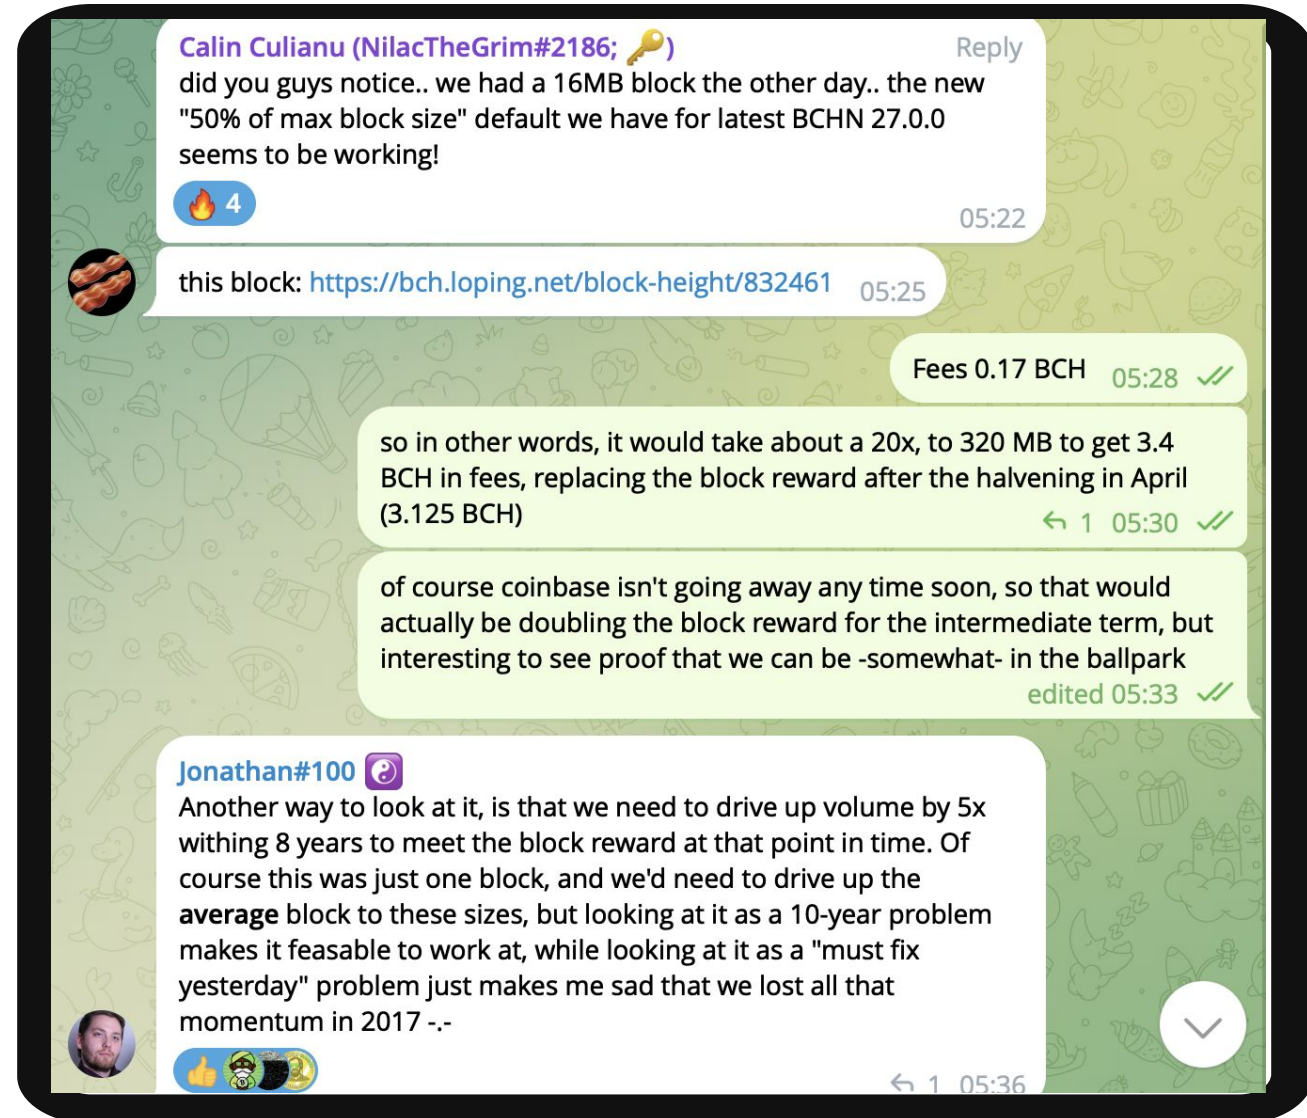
Calin Culianu (NilacTheGrim#2186; 🔑)
Reply
did you guys notice.. we had a 16MB block the other day.. the new "50% of max block size" default we have for latest BCHN 27.0.0 seems to be working!
🔥 4
05:22

this block: https://bch.loping.net/block-height/832461 05:25

Fees 0.17 BCH 05:28

so in other words, it would take about a 20x, to 320 MB to get 3.4 BCH in fees, replacing the block reward after the halvening in April (3.125 BCH)
1 05:30

of course coinbase isn't going away any time soon, so that would actually be doubling the block reward for the intermediate term, but interesting to see proof that we can be -somewhat- in the ballpark
edited 05:33

Jonathan#100 ☯
Another way to look at it, is that we need to drive up volume by 5x withing 8 years to meet the block reward at that point in time. Of course this was just one block, and we'd need to drive up the **average** block to these sizes, but looking at it as a 10-year problem makes it feasable to work at, while looking at it as a "must fix yesterday" problem just makes me sad that we lost all that momentum in 2017 -.-
1 05:36